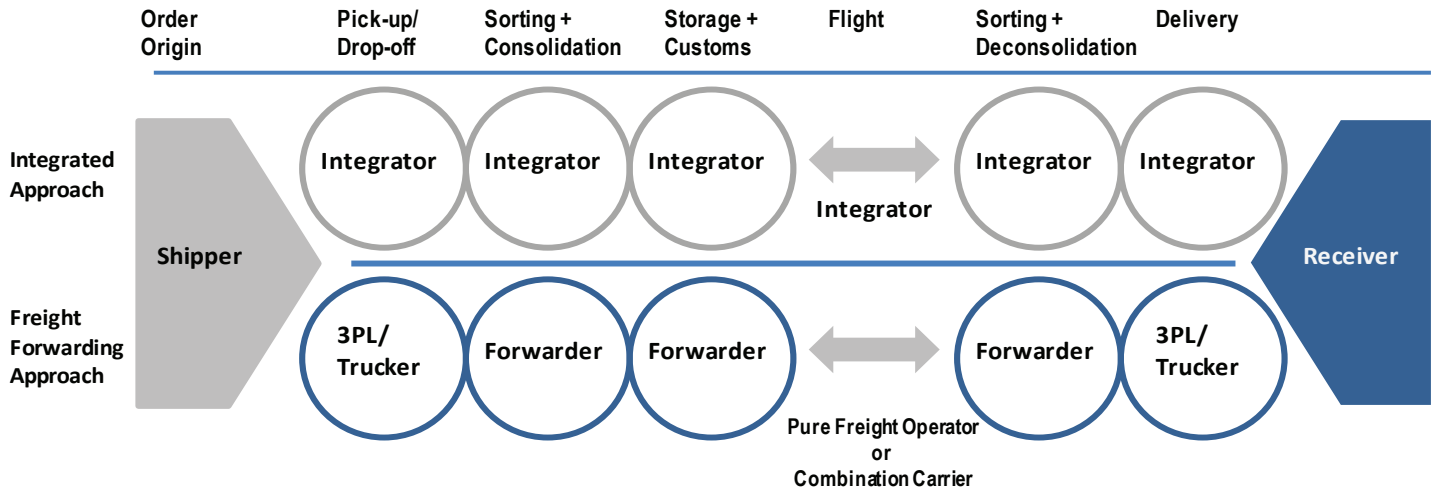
Order Origin | Pick-up/ Drop-off | Sorting + Consolidation | Storage + Customs | Flight | Sorting + Deconsolidation | Delivery

Integrated Approach

Shipper

Integrator Integrator Integrator Integrator Integrator Integrator

Receiver

Freight Forwarding Approach

3PL/ Trucker Forwarder Forwarder Forwarder 3PL/ Trucker

Pure Freight Operator or Combination Carrier